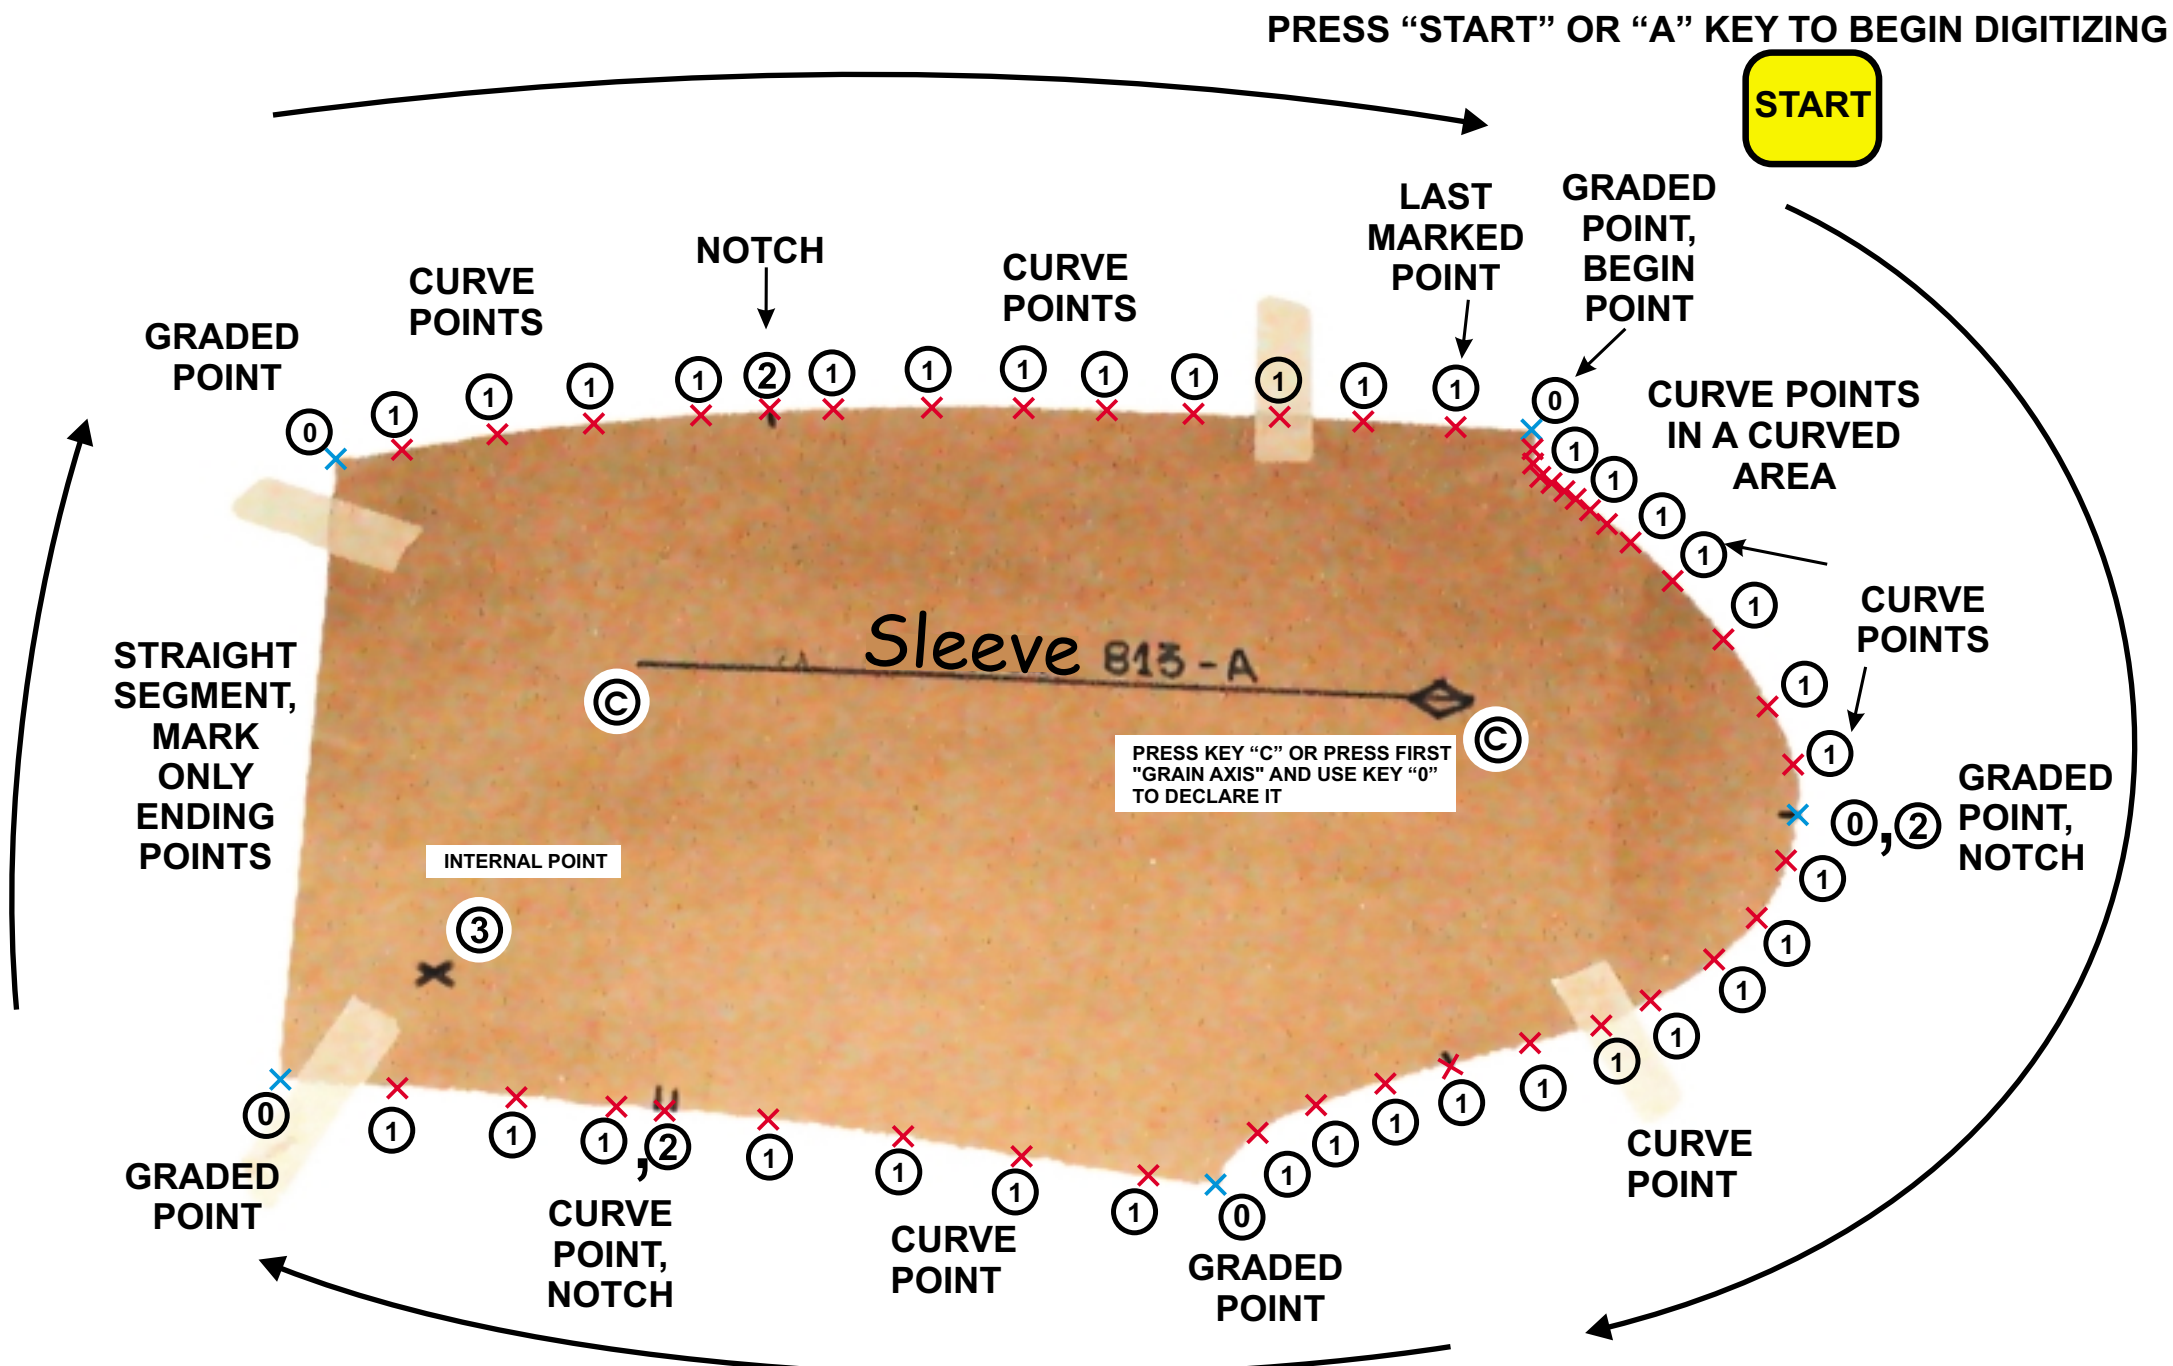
PRESS “START” OR “A” KEY TO BEGIN DIGITIZING

START

GRADED POINT

CURVE POINTS

NOTCH

CURVE POINTS

LAST MARKED POINT

GRADED POINT, BEGIN POINT

CURVE POINTS IN A CURVED AREA

CURVE POINTS

GRADED POINT, NOTCH

0 1 1 1 1 2 1 1 1 1 1 1 1 1 0 1 1 1 1 1 1 1 0,2 1 1 1 1 1 1 1 1 1 1 1 0 1 1 1 1 1 1,2 1 1 0

STRAIGHT SEGMENT, MARK ONLY ENDING POINTS

Sleeve 813-A

C

C

PRESS KEY “C” OR PRESS FIRST "GRAIN AXIS" AND USE KEY “0” TO DECLARE IT

INTERNAL POINT

3

GRADED POINT

CURVE POINT, NOTCH

CURVE POINT

GRADED POINT

CURVE POINT